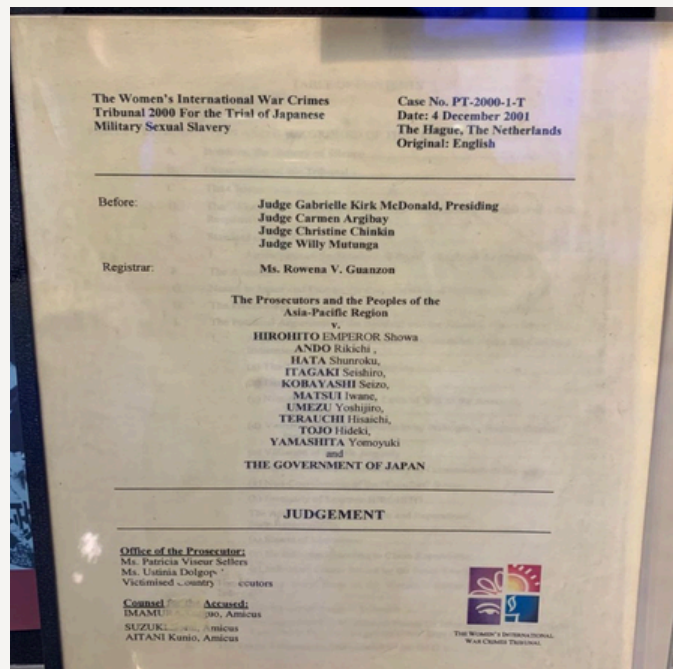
The Women's International War Crimes Tribunal 2000 For the Trial of Japanese Military Sexual Slavery

Case No. PT-2000-1-T
Date: 4 December 2001
The Hague, The Netherlands
Original: English

Before: Judge Gabrielle Kirk McDonald, Presiding
Judge Carmen Argibay
Judge Christine Chinkin
Judge Willy Mutunga

Registrar: Ms. Rowena V. Guanzon

The Prosecutors and the Peoples of the Asia-Pacific Region
v.
HIROHITO EMPEROR Showa
ANDO Rikichi ,
HATA Shunroku,
ITAGAKI Seishiro,
KOBAYASHI Seizo,
MATSUI Iwane,
UMEZU Yoshijiro,
TERAUCHI Hisaichi,
TOJO Hideki,
YAMASHITA Yomoyuki
and
THE GOVERNMENT OF JAPAN

JUDGEMENT

Office of the Prosecutor:
Ms. Patricia Viseur Sellers
Ms. Ustinia Dolgopo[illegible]
Victimised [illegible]ountry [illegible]ecutors

Counsel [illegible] Accused:
IMAMU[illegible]ao, Amicus
SUZUKI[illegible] Amicus
AITANI Kunio, Amicus

THE WOMEN'S INTERNATIONAL WAR CRIMES TRIBUNAL